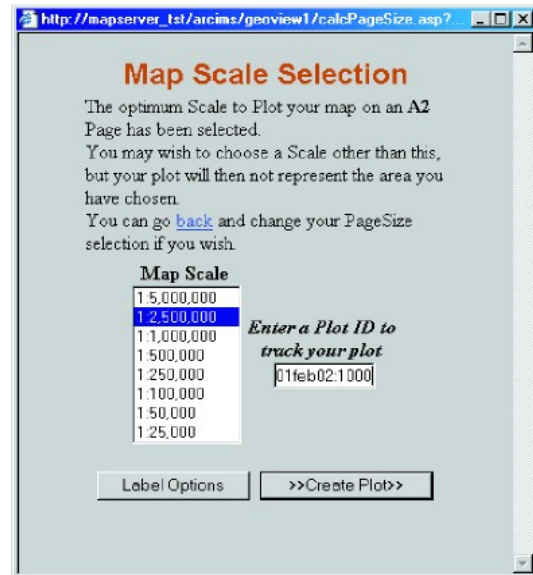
http://mapserver_tst/arcims/geoview1/calcPageSize.asp?...

Map Scale Selection

The optimum Scale to Plot your map on an A2 Page has been selected.
You may wish to choose a Scale other than this, but your plot will then not represent the area you have chosen.
You can go back and change your PageSize selection if you wish.

Map Scale

1:5,000,000
1:2,500,000
1:1,000,000
1:500,000
1:250,000
1:100,000
1:50,000
1:25,000

Enter a Plot ID to track your plot

01feb02:1000

Label Options

>>Create Plot>>